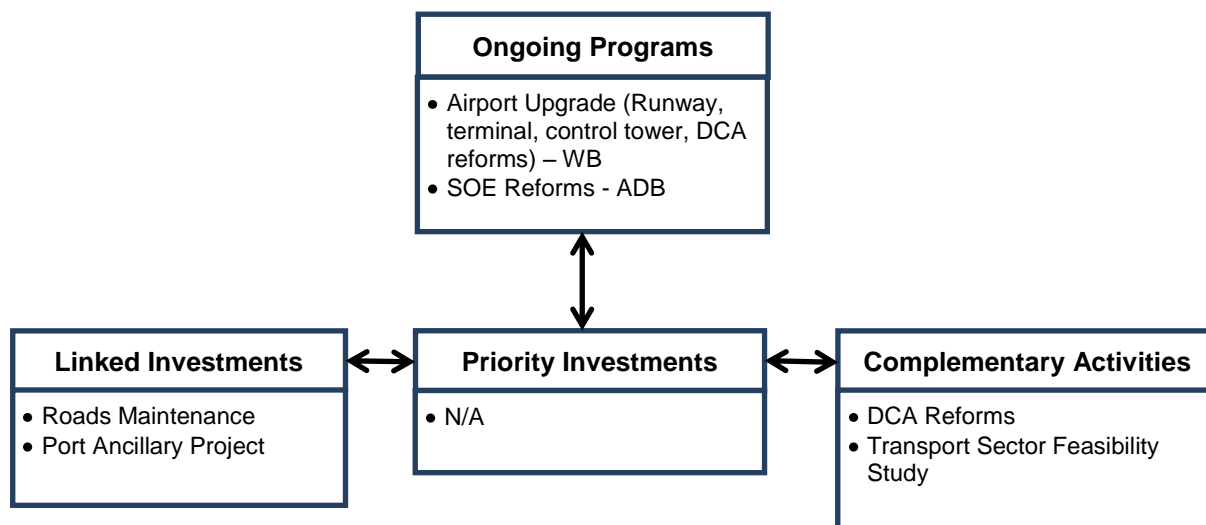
Ongoing Programs

- Airport Upgrade (Runway, terminal, control tower, DCA reforms) – WB
- SOE Reforms - ADB

Linked Investments

- Roads Maintenance
- Port Ancillary Project

Priority Investments

- N/A

Complementary Activities

- DCA Reforms
- Transport Sector Feasibility Study